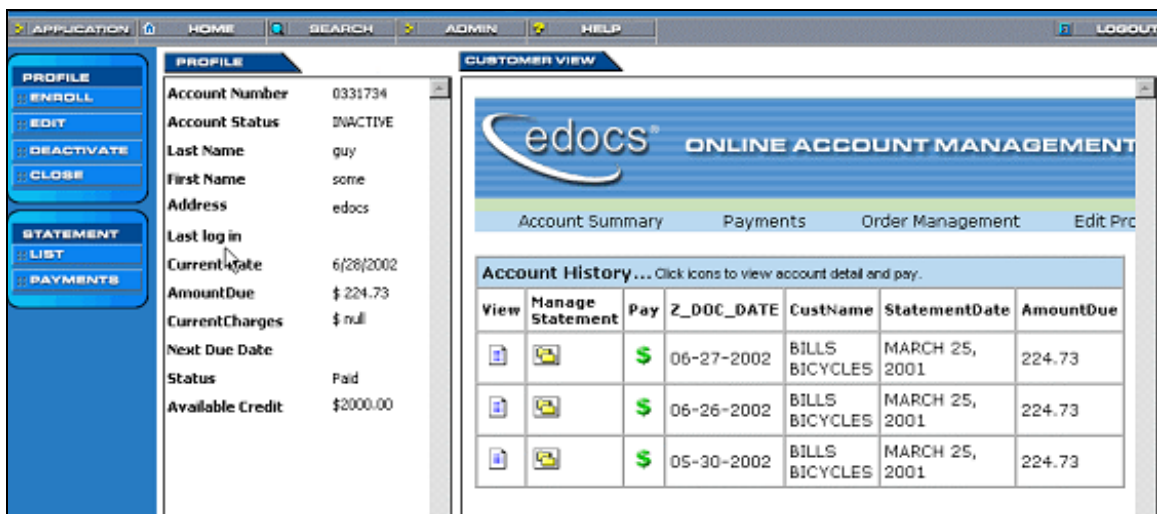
APPLICATION HOME SEARCH ADMIN HELP LOGOUT

PROFILE
ENROLL
EDIT
DEACTIVATE
CLOSE

STATEMENT
LIST
PAYMENTS

PROFILE

| Account Number | 0331734 |
|---|---|
| Account Status | INACTIVE |
| Last Name | guy |
| First Name | some |
| Address | edocs |
| Last log in | |
| Current Date | 6/28/2002 |
| AmountDue | $ 224.73 |
| CurrentCharges | $ null |
| Next Due Date | |
| Status | Paid |
| Available Credit | $2000.00 |

CUSTOMER VIEW

edocs® ONLINE ACCOUNT MANAGEMENT

Account Summary Payments Order Management Edit Pro

Account History... Click icons to view account detail and pay.

| View | Manage Statement | Pay | Z_DOC_DATE | CustName | StatementDate | AmountDue |
|---|---|---|---|---|---|---|
| | | $ | 06-27-2002 | BILLS BICYCLES | MARCH 25, 2001 | 224.73 |
| | | $ | 06-26-2002 | BILLS BICYCLES | MARCH 25, 2001 | 224.73 |
| | | $ | 05-30-2002 | BILLS BICYCLES | MARCH 25, 2001 | 224.73 |